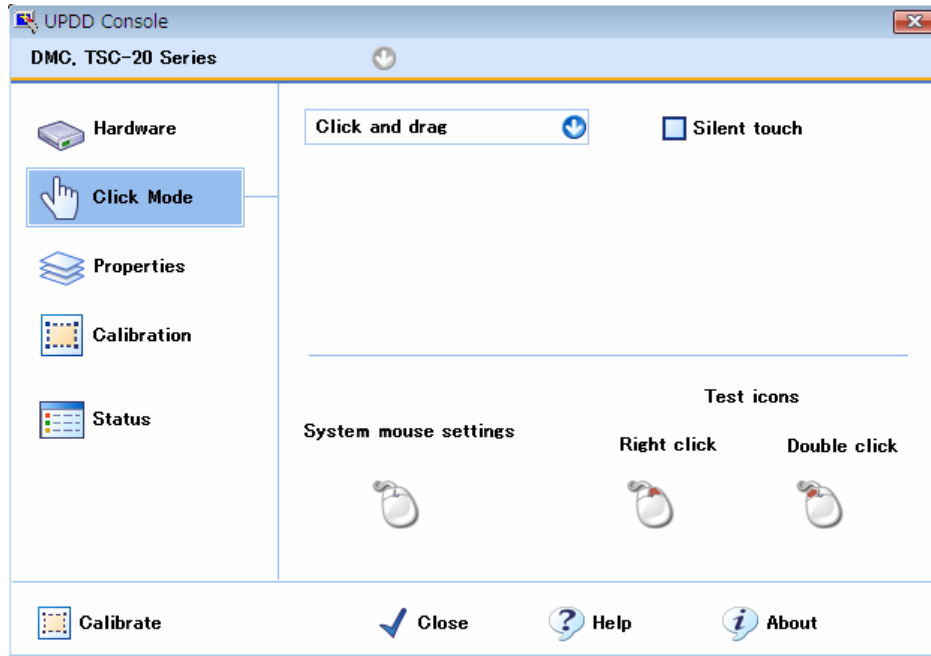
UPDD Console

DMC, TSC-20 Series

Hardware

Click Mode

Properties

Calibration

Status

Click and drag

Silent touch

Test icons

System mouse settings

Right click

Double click

Calibrate

Close

Help

About